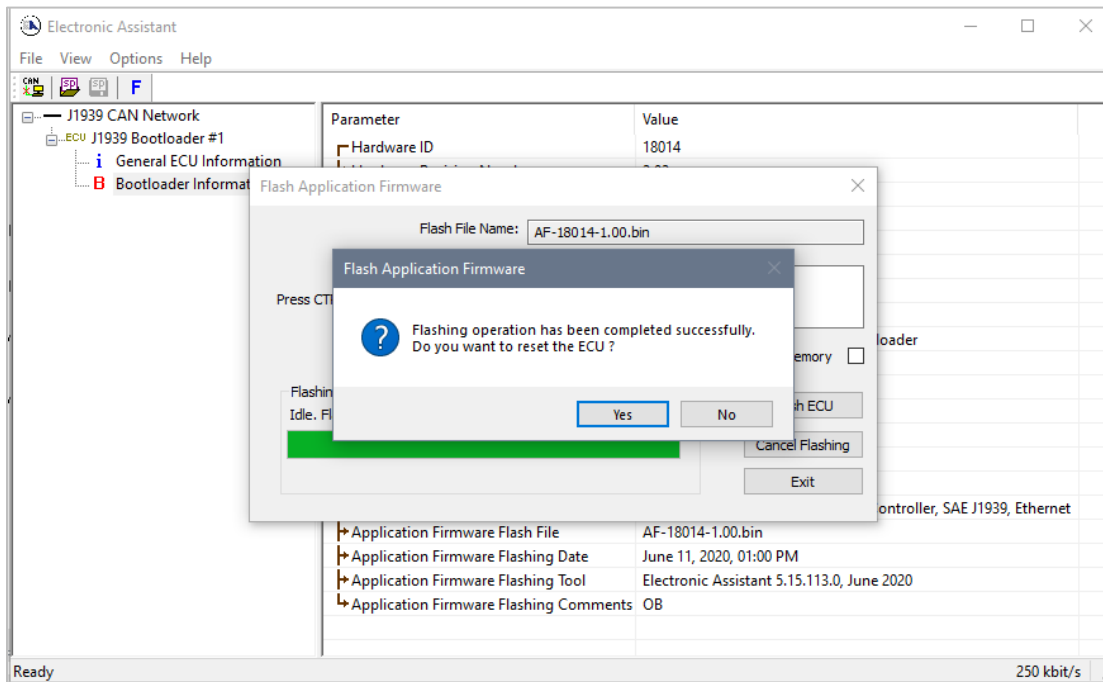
Electronic Assistant

File View Options Help

CAN SP SP F

J1939 CAN Network
ECU J1939 Bootloader #1
i General ECU Information
B Bootloader Informat

| Parameter | Value |
|---|---|
| Hardware ID | 18014 |
| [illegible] | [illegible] |
| | ...ontroller, SAE J1939, Ethernet |
| Application Firmware Flash File | AF-18014-1.00.bin |
| Application Firmware Flashing Date | June 11, 2020, 01:00 PM |
| Application Firmware Flashing Tool | Electronic Assistant 5.15.113.0, June 2020 |
| Application Firmware Flashing Comments | OB |

Flash Application Firmware

Flash File Name: AF-18014-1.00.bin

Press CT

...loader

...emory

Flashin

Idle. Fl

...h ECU

Cancel Flashing

Exit

Flash Application Firmware

Flashing operation has been completed successfully.
Do you want to reset the ECU ?

Yes No

Ready

250 kbit/s